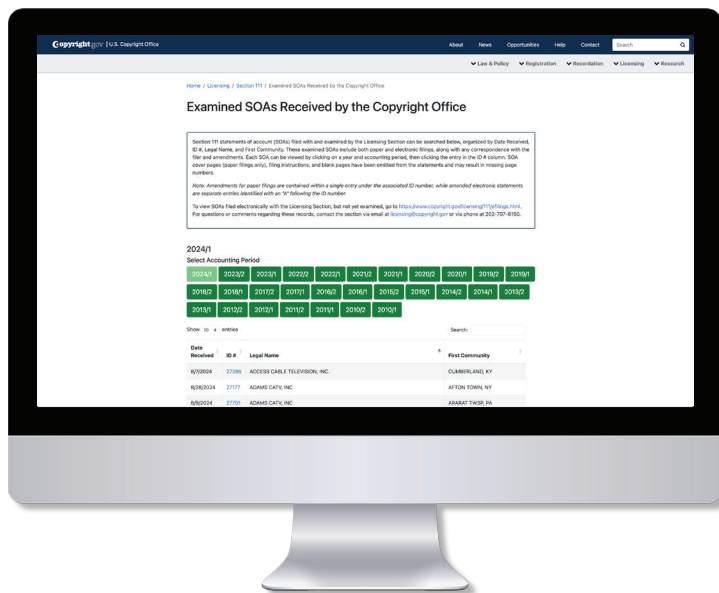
Copyright.gov | U.S. Copyright Office

About News Opportunities Help Contact Search

Law & Policy Registration Recordation Licensing Research

Home / Licensing / Section 111 / Examined SOAs Received by the Copyright Office

Examined SOAs Received by the Copyright Office

Section 111 statements of account (SOAs) filed with and examined by the Licensing Section can be searched below, organized by Date Received, ID #, Legal Name, and First Community. These examined SOAs include both paper and electronic filings, along with any correspondence with the filer and amendments. Each SOA can be viewed by clicking on a year and accounting period, then clicking the entry in the ID # column. SOA cover pages (paper filings only), filing instructions, and blank pages have been omitted from the statements and may result in missing page numbers.

Note: Amendments for paper filings are contained within a single entry under the associated ID number, while amended electronic statements are separate entries identified with an "A" following the ID number.

To view SOAs filed electronically with the Licensing Section, but not yet examined, go to https://www.copyright.gov/licensing/111/efilings.html. For questions or comments regarding these records, contact the section via email at licensing@copyright.gov or via phone at 202-707-8150.

2024/1

Select Accounting Period

2024/1 2023/2 2023/1 2022/2 2022/1 2021/2 2021/1 2020/2 2020/1 2019/2 2019/1
2018/2 2018/1 2017/2 2017/1 2016/2 2016/1 2015/2 2015/1 2014/2 2014/1 2013/2
2013/1 2012/2 2012/1 2011/2 2011/1 2010/2 2010/1

Show 10 entries

Search:

| Date Received | ID # | Legal Name | First Community |
|---|---|---|---|
| 6/7/2024 | 27288 | ACCESS CABLE TELEVISION, INC. | CUMBERLAND, KY |
| 6/28/2024 | 27177 | ADAMS CATV, INC | AFTON TOWN, NY |
| 6/6/2024 | 27701 | ADAMS CATV, INC | ARARAT TWSP, PA |